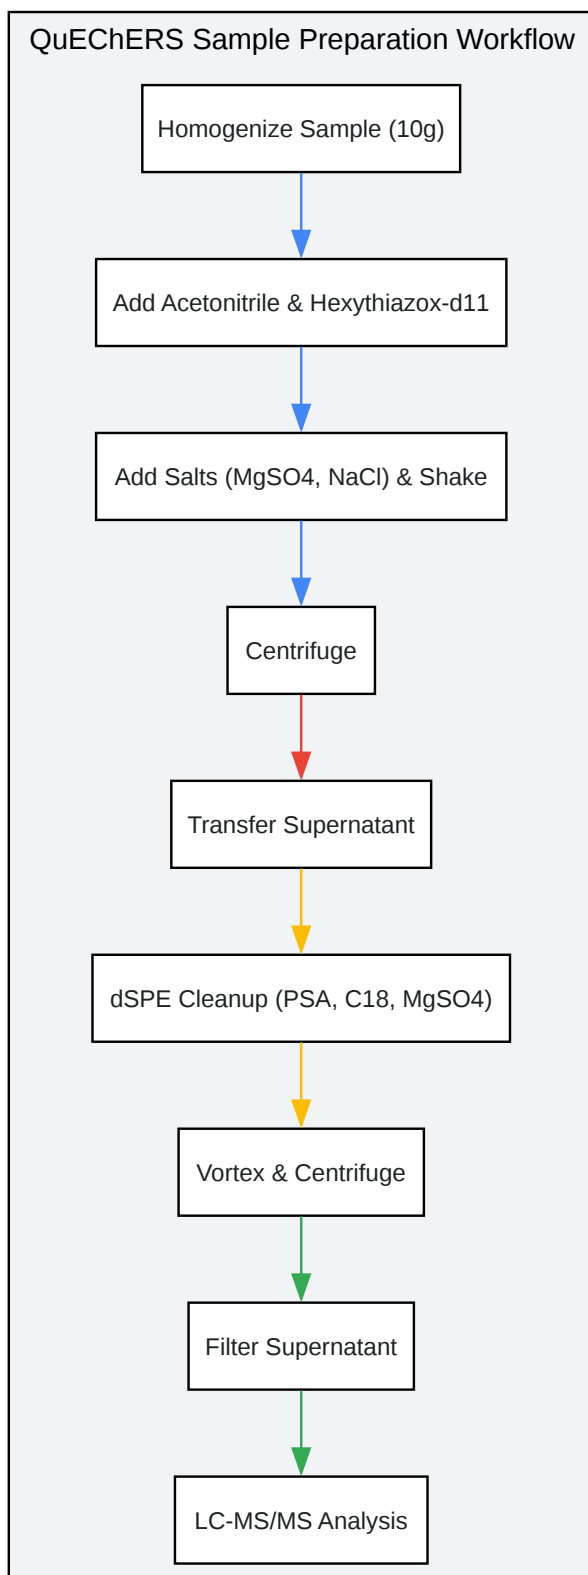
QuEChERS Sample Preparation Workflow

Homogenize Sample (10g)

Add Acetonitrile & Hexythiazox-d11

Add Salts (MgSO4, NaCl) & Shake

Centrifuge

Transfer Supernatant

dSPE Cleanup (PSA, C18, MgSO4)

Vortex & Centrifuge

Filter Supernatant

LC-MS/MS Analysis